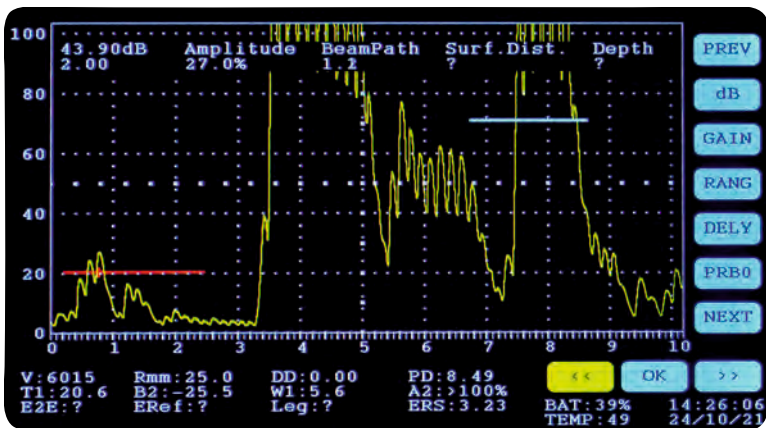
100
43.90dB 2.00
Amplitude 27.0%
BeamPath 1.2
Surf.Dist. ?
Depth ?

PREV
dB
GAIN
RANG
DELY
PRB0
NEXT

80
60
40
20
0

0 1 2 3 4 5 6 7 8 9 10

V:6015
T1:20.6
E2E:?
Rmm:25.0
B2:-25.5
ERef:?
DD:0.00
W1:5.6
Leg:?
PD:8.49
A2:>100%
ERS:3.23

<<
OK
>>

BAT:39%
TEMP:49
14:26:06
24/10/21